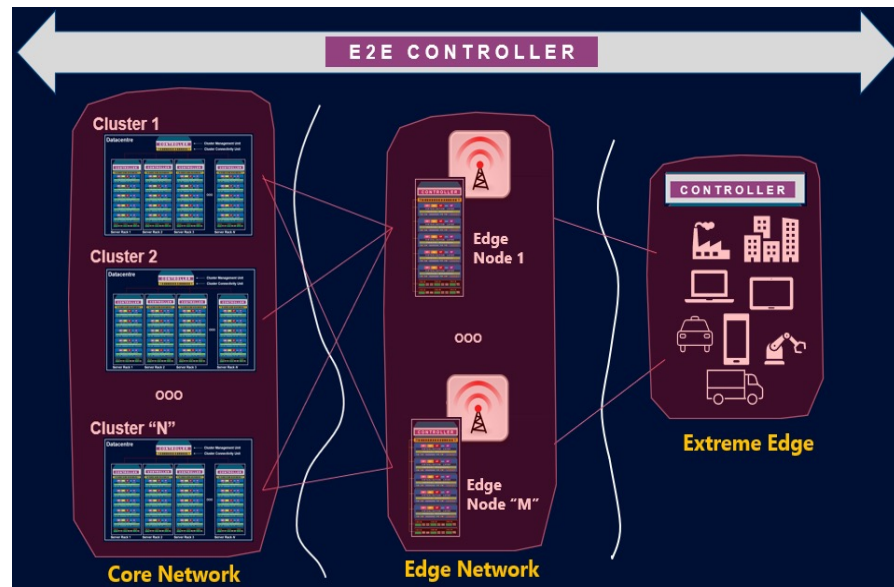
E2E CONTROLLER

Cluster 1

Datacentre

Cluster Management Unit
Cluster Connectivity Unit

Cluster 2

Datacentre

Cluster Management Unit
Cluster Connectivity Unit

OOO

Cluster "N"

Datacentre

Cluster Management Unit
Cluster Connectivity Unit

Core Network

CONTROLLER

Edge Node 1

OOO

CONTROLLER

Edge Node "M"

Edge Network

CONTROLLER

Extreme Edge